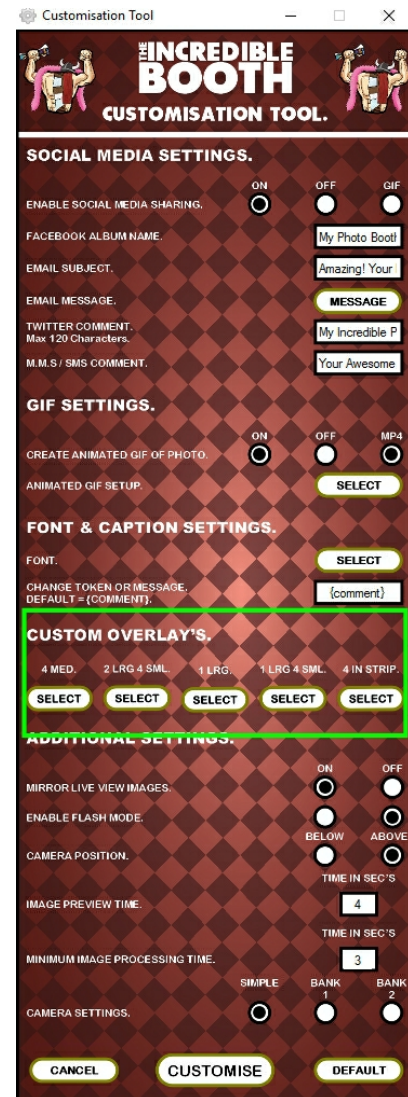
Customisation Tool

THE INCREDIBLE BOOTH
CUSTOMISATION TOOL.

SOCIAL MEDIA SETTINGS.

ON OFF GIF
ENABLE SOCIAL MEDIA SHARING.

FACEBOOK ALBUM NAME. My Photo Booth

EMAIL SUBJECT. Amazing! Your

EMAIL MESSAGE. MESSAGE

TWITTER COMMENT. Max 120 Characters. My Incredible P

M.M.S / SMS COMMENT. Your Awesome

GIF SETTINGS.

ON OFF MP4
CREATE ANIMATED GIF OF PHOTO.

ANIMATED GIF SETUP. SELECT

FONT & CAPTION SETTINGS.

FONT. SELECT

CHANGE TOKEN OR MESSAGE. DEFAULT = {COMMENT}. {comment}

CUSTOM OVERLAY'S.

4 MED. 2 LRG 4 SML. 1 LRG. 1 LRG 4 SML. 4 IN STRIP.
SELECT SELECT SELECT SELECT SELECT

ADDITIONAL SETTINGS.

ON OFF
MIRROR LIVE VIEW IMAGES.

ENABLE FLASH MODE.

BELOW ABOVE
CAMERA POSITION.

TIME IN SEC'S
IMAGE PREVIEW TIME. 4

TIME IN SEC'S
MINIMUM IMAGE PROCESSING TIME. 3

SIMPLE BANK 1 BANK 2
CAMERA SETTINGS.

CANCEL CUSTOMISE DEFAULT